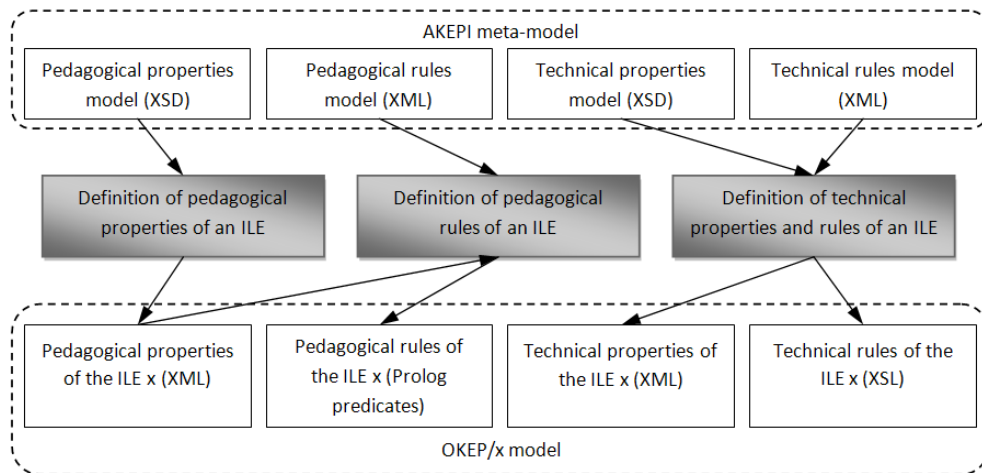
AKEPI meta-model

Pedagogical properties model (XSD)

Pedagogical rules model (XML)

Technical properties model (XSD)

Technical rules model (XML)

Definition of pedagogical properties of an ILE

Definition of pedagogical rules of an ILE

Definition of technical properties and rules of an ILE

Pedagogical properties of the ILE x (XML)

Pedagogical rules of the ILE x (Prolog predicates)

Technical properties of the ILE x (XML)

Technical rules of the ILE x (XSL)

OKEP/x model